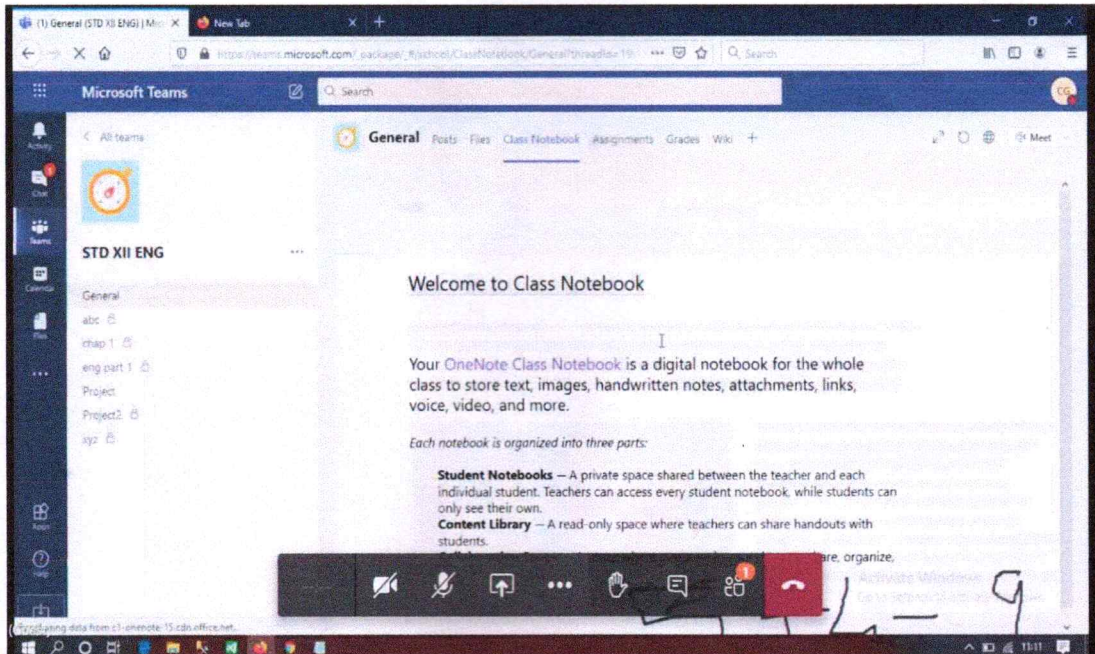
(1) General (STD XII ENG) | Mic

New Tab

https://teams.microsoft.com/_package/_#/school/ClassNotebook/General?threadId=19

Search

Microsoft Teams

Search

Activity

Chat

Teams

Calendar

Files

...

Apps

Help

< All teams

STD XII ENG

General

abc

chap 1

eng part 1

Project

Project2

xyz

General Posts Files Class Notebook Assignments Grades Wiki +

Meet

Welcome to Class Notebook

Your OneNote Class Notebook is a digital notebook for the whole class to store text, images, handwritten notes, attachments, links, voice, video, and more.

Each notebook is organized into three parts:

Student Notebooks — A private space shared between the teacher and each individual student. Teachers can access every student notebook, while students can only see their own.

Content Library — A read-only space where teachers can share handouts with students.

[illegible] re, organize,

Activate Windows

Go to Settings to activate Windows.

Transferring data from c1-onenote-15.cdn.office.net...

11:11